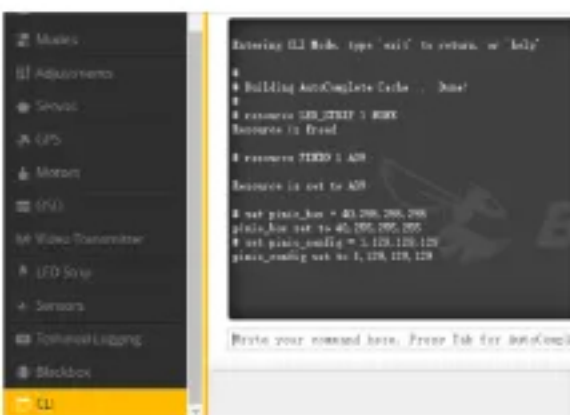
Modes
Adjustments
Servos
GPS
Motors
OSD
Video Transmitter
LED Strip
Sensors
Tethered Logging
Blackbox
CLI

Entering CLI Mode, type 'exit' to return, or 'help'

#
# Building AutoComplete Cache ... Done!

# resource LED_STRIP 1 NONE
Resource is freed

# resource TIMER 1 A09

Resource is set to A09

# set pinio_box = 40,255,255,255
pinio_box set to 40,255,255,255
# set pinio_config = 1,129,129,129
pinio_config set to 1,129,129,129

Write your command here. Press Tab for AutoCompl